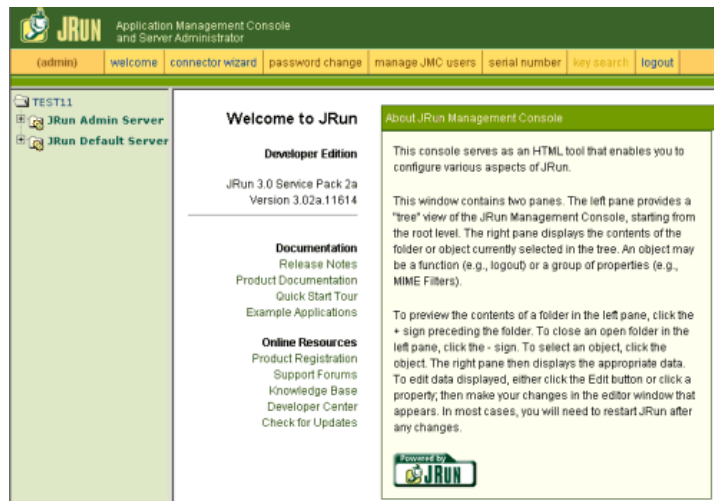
JRUN Application Management Console and Server Administrator

(admin) | welcome | connector wizard | password change | manage JMC users | serial number | key search | logout

TEST11
JRun Admin Server
JRun Default Server

Welcome to JRun

Developer Edition

JRun 3.0 Service Pack 2a
Version 3.02a.11614

Documentation
Release Notes
Product Documentation
Quick Start Tour
Example Applications

Online Resources
Product Registration
Support Forums
Knowledge Base
Developer Center
Check for Updates

About JRun Management Console

This console serves as an HTML tool that enables you to configure various aspects of JRun.

This window contains two panes. The left pane provides a "tree" view of the JRun Management Console, starting from the root level. The right pane displays the contents of the folder or object currently selected in the tree. An object may be a function (e.g., logout) or a group of properties (e.g., MIME Filters).

To preview the contents of a folder in the left pane, click the + sign preceding the folder. To close an open folder in the left pane, click the - sign. To select an object, click the object. The right pane then displays the appropriate data. To edit data displayed, either click the Edit button or click a property; then make your changes in the editor window that appears. In most cases, you will need to restart JRun after any changes.

Powered by JRUN